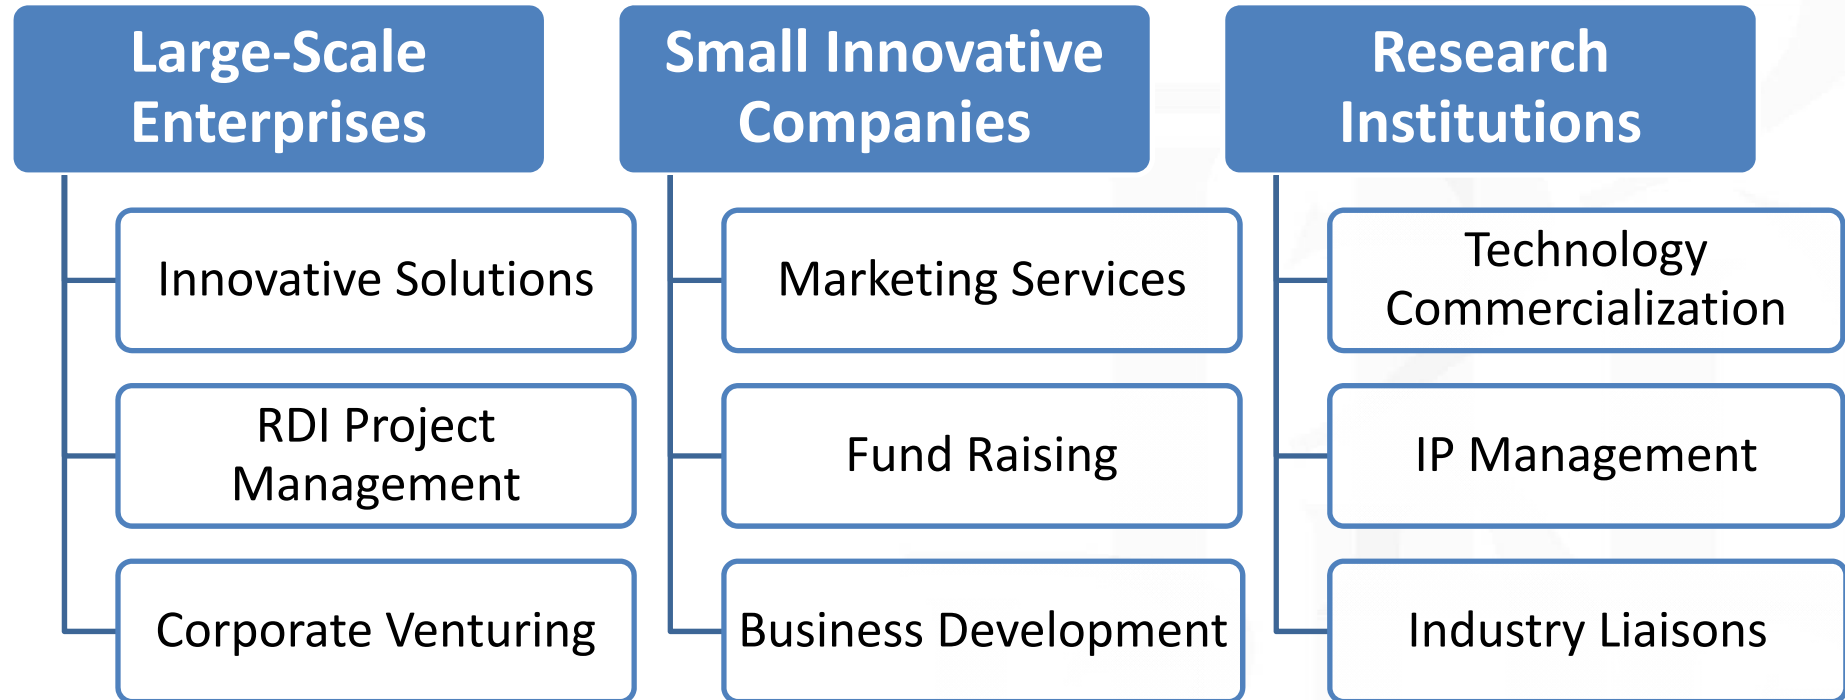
Large-Scale Enterprises

Innovative Solutions

RDI Project Management

Corporate Venturing

Small Innovative Companies

Marketing Services

Fund Raising

Business Development

Research Institutions

Technology Commercialization

IP Management

Industry Liaisons